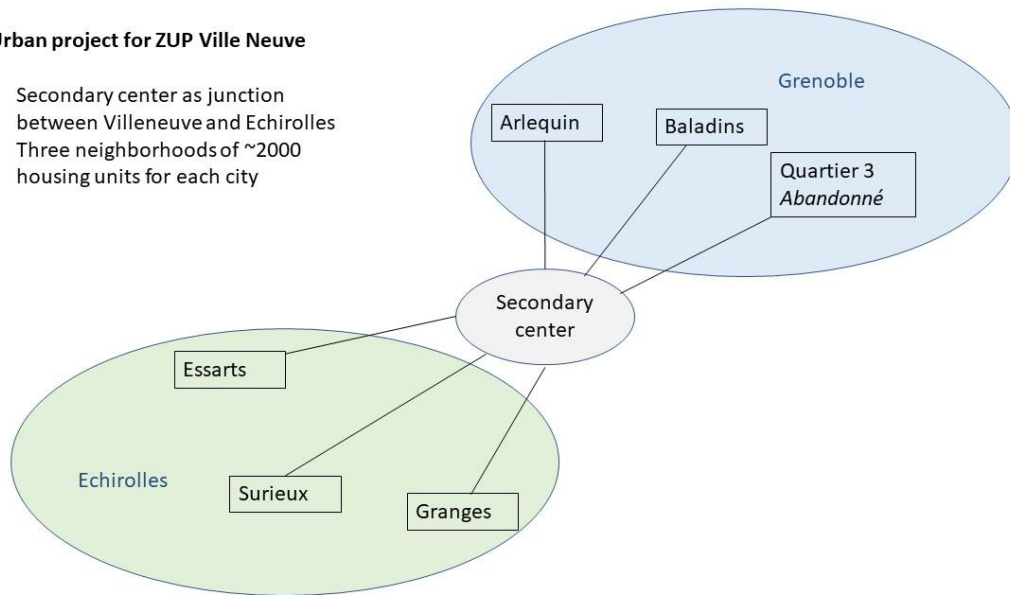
rban project for ZUP Ville Neuve

Secondary center as junction between Villeneuve and Echirolles
Three neighborhoods of ~2000 housing units for each city

Grenoble

Arlequin

Baladins

Quartier 3
*Abandonné*

Secondary center

Essarts

Echirolles

Surieux

Granges